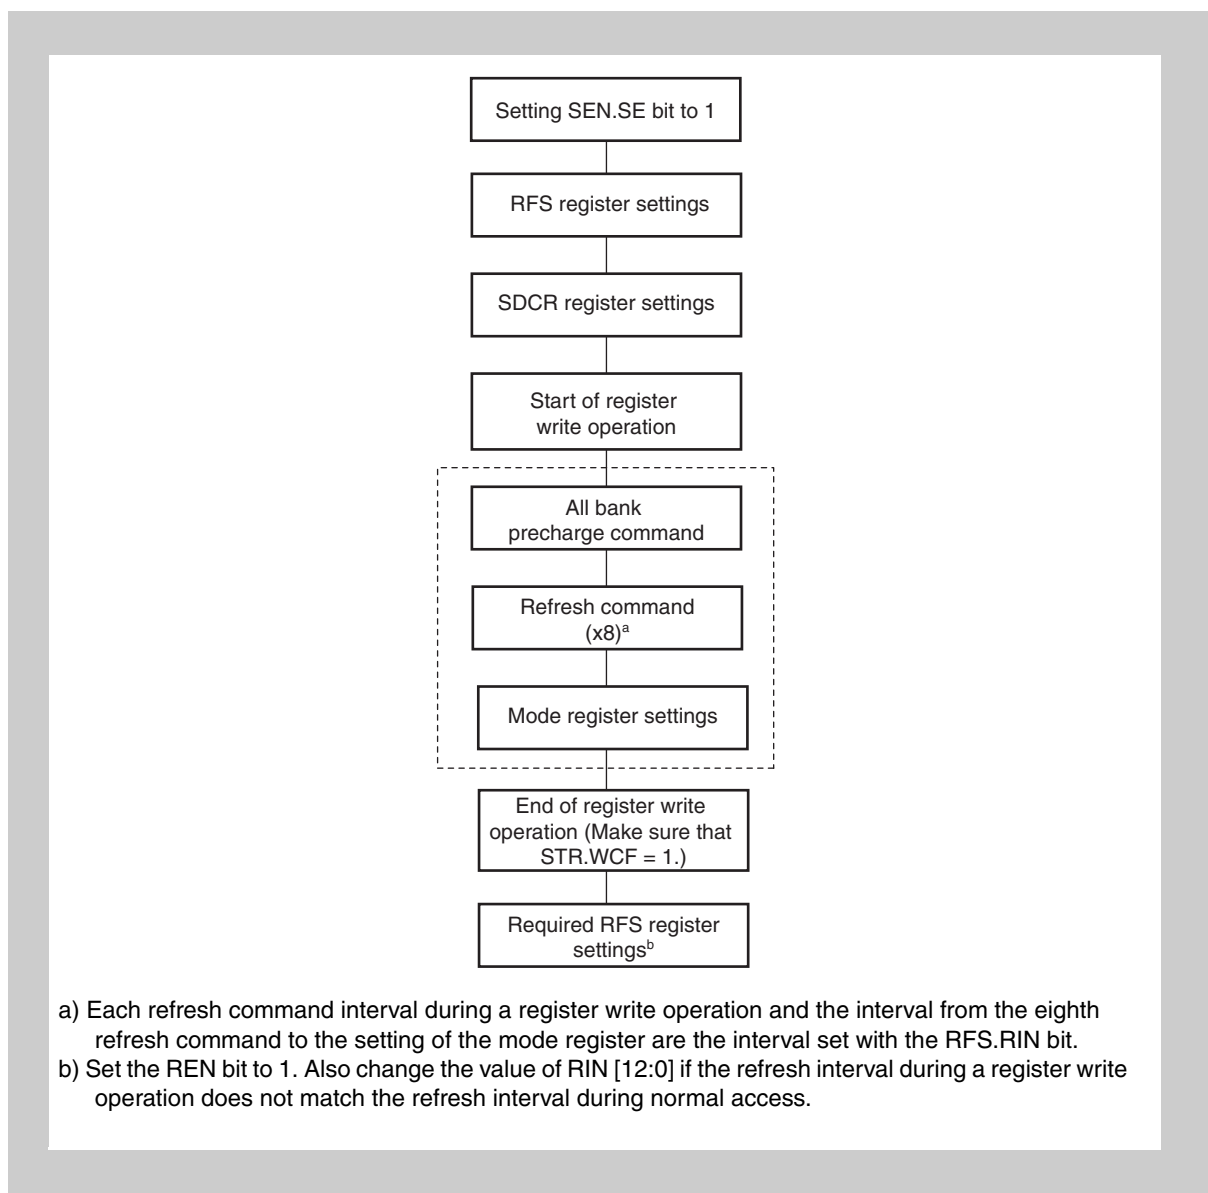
Setting SEN.SE bit to 1

RFS register settings

SDCR register settings

Start of register write operation

All bank precharge command

Refresh command (x8)$^{a}$

Mode register settings

End of register write operation (Make sure that STR.WCF = 1.)

Required RFS register settings$^{b}$

a) Each refresh command interval during a register write operation and the interval from the eighth refresh command to the setting of the mode register are the interval set with the RFS.RIN bit.

b) Set the REN bit to 1. Also change the value of RIN [12:0] if the refresh interval during a register write operation does not match the refresh interval during normal access.